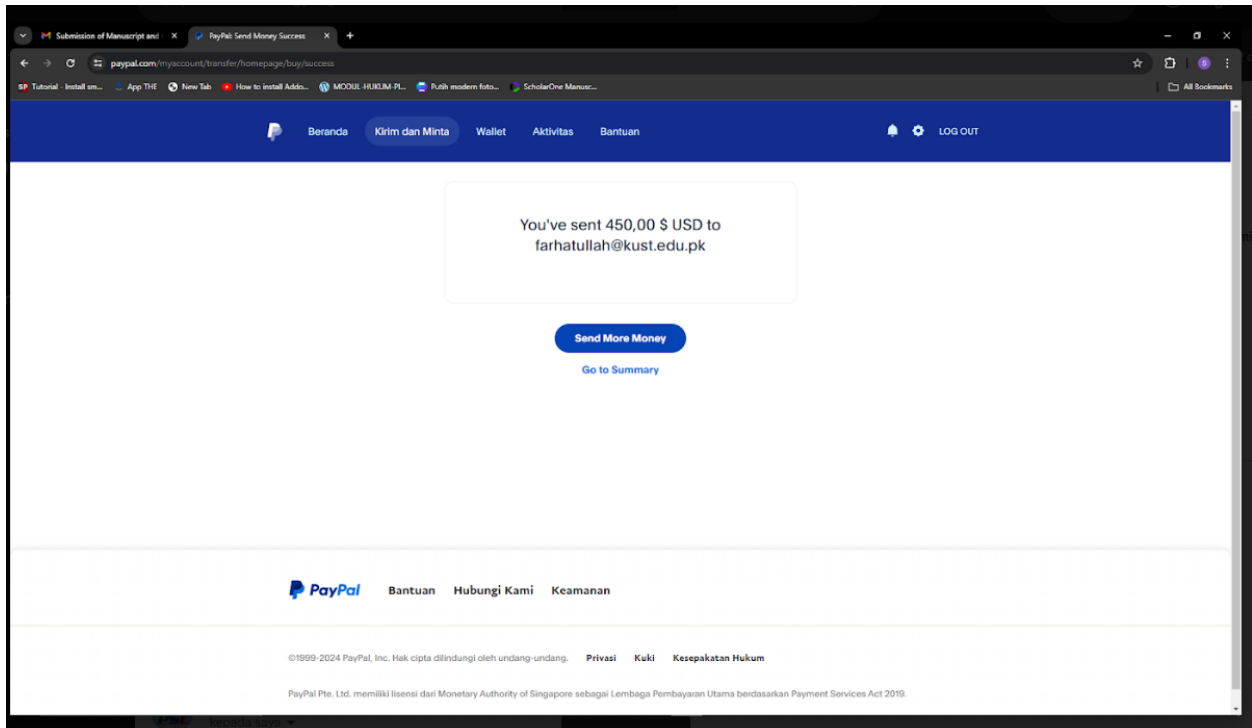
Submission of Manuscript and ×
PayPal: Send Money Success ×
+

paypal.com/myaccount/transfer/homepage/buy/success

Tutorial - Install sm... App THE New Tab How to install Addo... MODUL-HUKUM-PI... Putih modern foto... ScholarOne Manusc...
All Bookmarks

Beranda Kirim dan Minta Wallet Aktivitas Bantuan LOG OUT

You've sent 450,00 $ USD to farhatullah@kust.edu.pk

Send More Money

Go to Summary

PayPal Bantuan Hubungi Kami Keamanan

©1999-2024 PayPal, Inc. Hak cipta dilindungi oleh undang-undang. Privasi Kuki Kesepakatan Hukum

PayPal Pte. Ltd. memiliki lisensi dari Monetary Authority of Singapore sebagai Lembaga Pembayaran Utama berdasarkan Payment Services Act 2019.